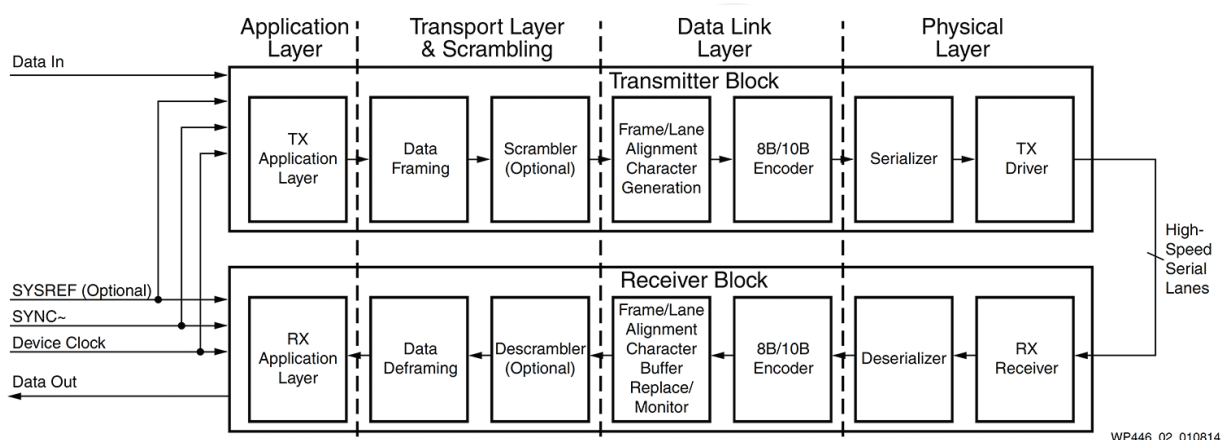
Application Layer

Transport Layer & Scrambling

Data Link Layer

Physical Layer

Data In

Transmitter Block

TX Application Layer

Data Framing

Scrambler (Optional)

Frame/Lane Alignment Character Generation

8B/10B Encoder

Serializer

TX Driver

High-Speed Serial Lanes

Receiver Block

SYSREF (Optional)

SYNC~

Device Clock

Data Out

RX Application Layer

Data Deframing

Descrambler (Optional)

Frame/Lane Alignment Character Buffer Replace/ Monitor

8B/10B Encoder

Deserializer

RX Receiver

WP446_02_010814